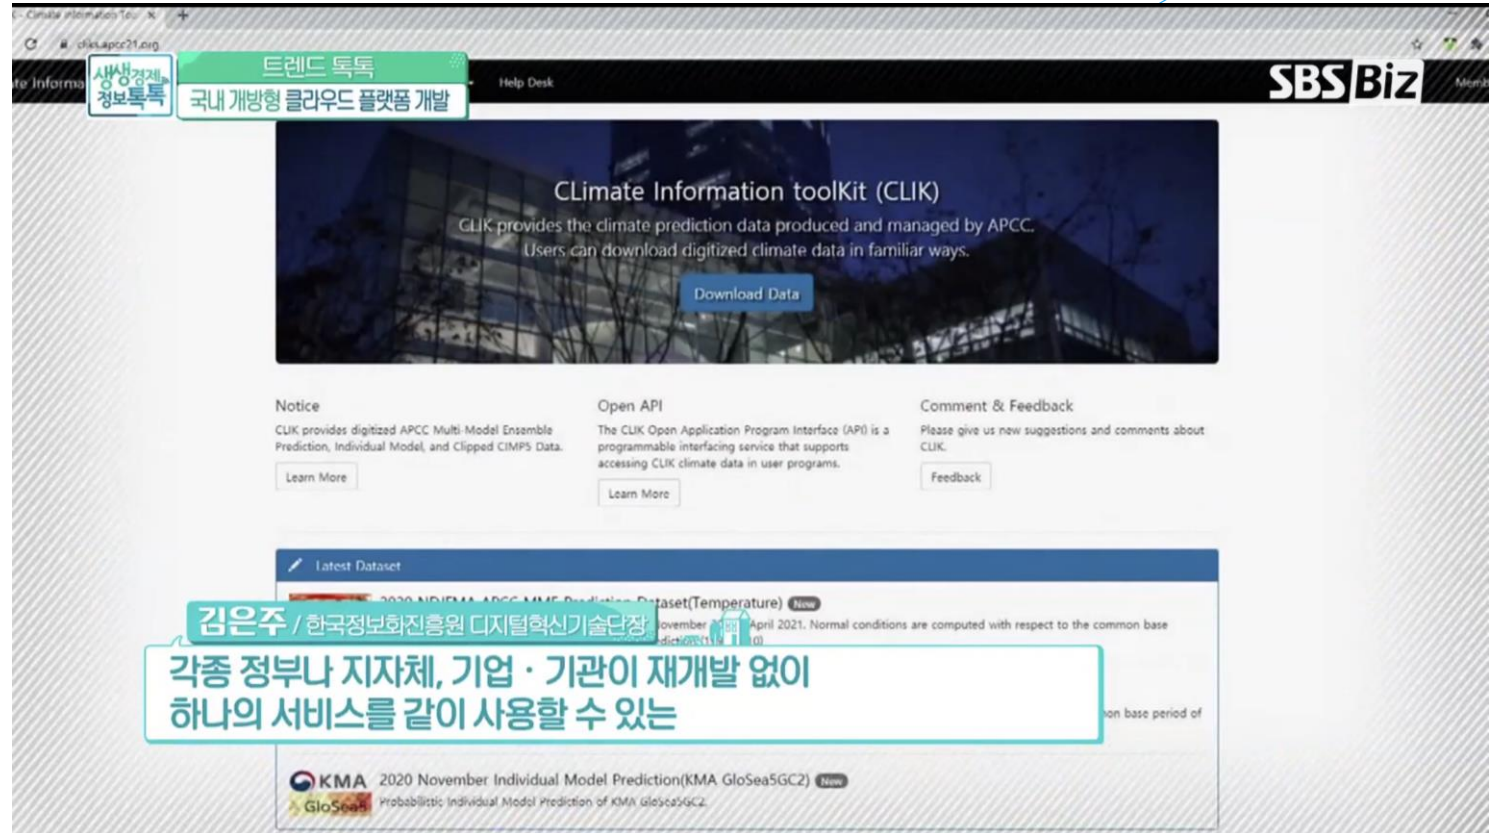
Climate Information Too ×

cliks.apcc21.org

te Informa

생생경제 정보톡톡

트렌드 톡톡

국내 개발형 클라우드 플랫폼 개발

Help Desk

SBS Biz

Memb

CLimate Information toolKit (CLIK)

CLIK provides the climate prediction data produced and managed by APCC. Users can download digitized climate data in familiar ways.

Download Data

Notice

CLIK provides digitized APCC Multi-Model Ensemble Prediction, Individual Model, and Clipped CIMP5 Data.

Learn More

Open API

The CLIK Open Application Program Interface (API) is a programmable interfacing service that supports accessing CLIK climate data in user programs.

Learn More

Comment & Feedback

Please give us new suggestions and comments about CLIK.

Feedback

Latest Dataset

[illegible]aset(Temperature) New

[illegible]ovember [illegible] April 2021. Normal conditions are computed with respect to the common base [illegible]

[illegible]on base period of

김은주 / 한국정보화진흥원 디지털혁신기술단장

각종 정부나 지자체, 기업 · 기관이 재개발 없이
하나의 서비스를 같이 사용할 수 있는

KMA 2020 November Individual Model Prediction(KMA GloSea5GC2) New

GloSea5 Probabilistic Individual Model Prediction of KMA GloSea5GC2.